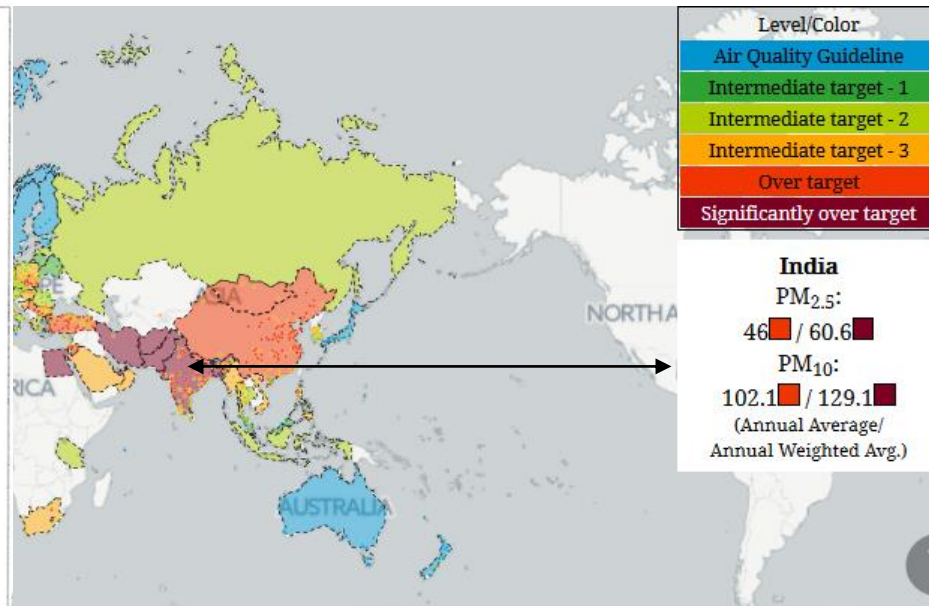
Level/Color

Air Quality Guideline

Intermediate target - 1

Intermediate target - 2

Intermediate target - 3

Over target

Significantly over target

India

$PM_{2.5}$:

46 / 60.6

$PM_{10}$:

102.1 / 129.1

(Annual Average/ Annual Weighted Avg.)

PE

IA

NORTH A

RICA

AUSTRALIA